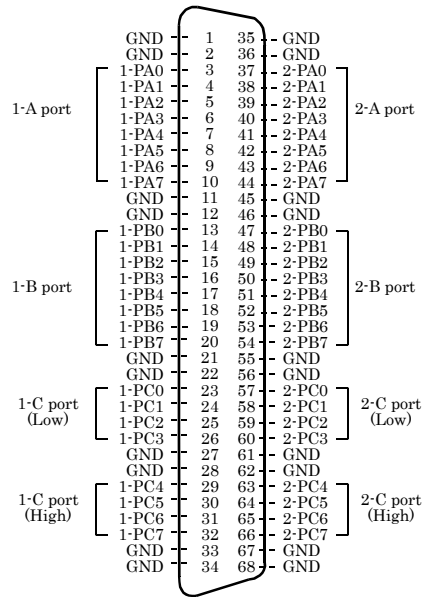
| | | | | | |
|---|---|---|---|---|---|
| | GND | 1 | 35 | GND | |
| | GND | 2 | 36 | GND | |
| 1-A port | 1-PA0 | 3 | 37 | 2-PA0 | 2-A port |
| | 1-PA1 | 4 | 38 | 2-PA1 | |
| | 1-PA2 | 5 | 39 | 2-PA2 | |
| | 1-PA3 | 6 | 40 | 2-PA3 | |
| | 1-PA4 | 7 | 41 | 2-PA4 | |
| | 1-PA5 | 8 | 42 | 2-PA5 | |
| | 1-PA6 | 9 | 43 | 2-PA6 | |
| | 1-PA7 | 10 | 44 | 2-PA7 | |
| | GND | 11 | 45 | GND | |
| | GND | 12 | 46 | GND | |
| 1-B port | 1-PB0 | 13 | 47 | 2-PB0 | 2-B port |
| | 1-PB1 | 14 | 48 | 2-PB1 | |
| | 1-PB2 | 15 | 49 | 2-PB2 | |
| | 1-PB3 | 16 | 50 | 2-PB3 | |
| | 1-PB4 | 17 | 51 | 2-PB4 | |
| | 1-PB5 | 18 | 52 | 2-PB5 | |
| | 1-PB6 | 19 | 53 | 2-PB6 | |
| | 1-PB7 | 20 | 54 | 2-PB7 | |
| | GND | 21 | 55 | GND | |
| | GND | 22 | 56 | GND | |
| 1-C port (Low) | 1-PC0 | 23 | 57 | 2-PC0 | 2-C port (Low) |
| | 1-PC1 | 24 | 58 | 2-PC1 | |
| | 1-PC2 | 25 | 59 | 2-PC2 | |
| | 1-PC3 | 26 | 60 | 2-PC3 | |
| | GND | 27 | 61 | GND | |
| | GND | 28 | 62 | GND | |
| 1-C port (High) | 1-PC4 | 29 | 63 | 2-PC4 | 2-C port (High) |
| | 1-PC5 | 30 | 64 | 2-PC5 | |
| | 1-PC6 | 31 | 65 | 2-PC6 | |
| | 1-PC7 | 32 | 66 | 2-PC7 | |
| | GND | 33 | 67 | GND | |
| | GND | 34 | 68 | GND | |